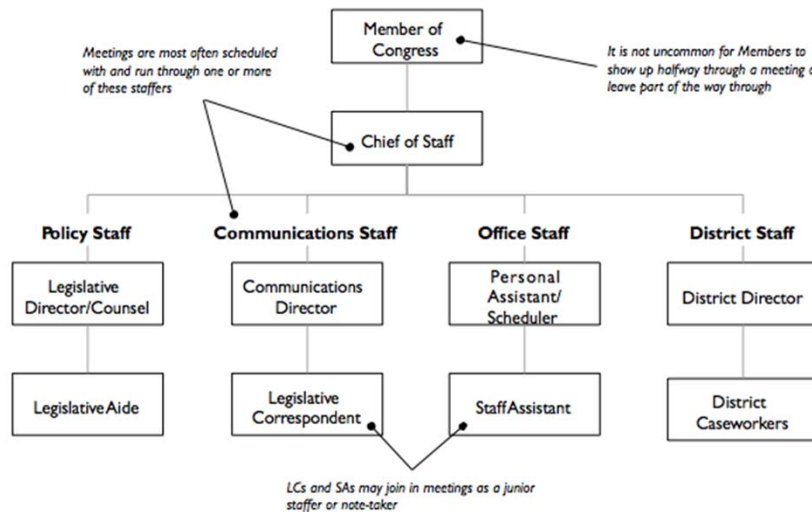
Member of Congress

Meetings are most often scheduled with and run through one or more of these staffers

It is not uncommon for Members to show up halfway through a meeting o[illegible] leave part of the way through

Chief of Staff

Policy Staff

Communications Staff

Office Staff

District Staff

Legislative Director/Counsel

Communications Director

Personal Assistant/ Scheduler

District Director

LegislativeAide

Legislative Correspondent

StaffAssistant

District Caseworkers

LCs and SAs may join in meetings as a junior staffer or note-taker